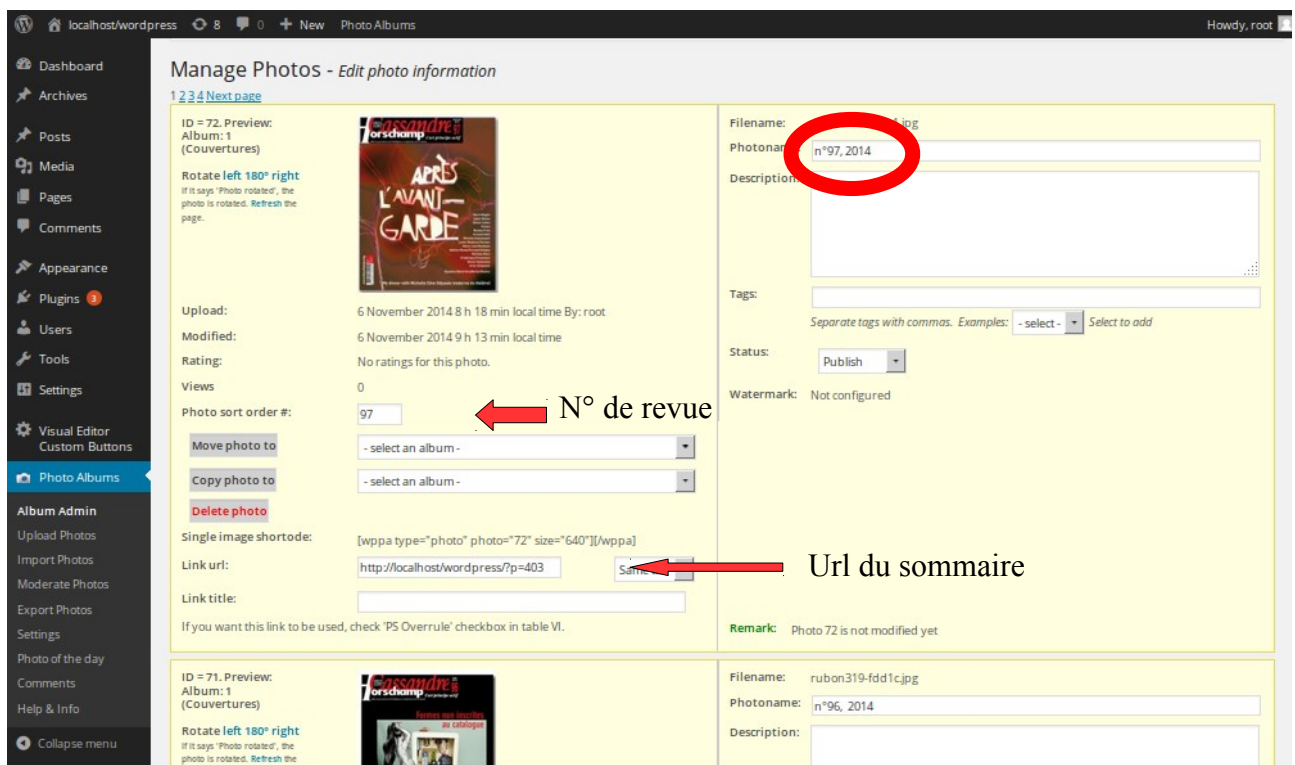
localhost/wordpress 8 0 New Photo Albums Howdy, root

Dashboard
Archives
Posts
Media
Pages
Comments
Appearance
Plugins 3
Users
Tools
Settings
Visual Editor Custom Buttons
Photo Albums
Album Admin
Upload Photos
Import Photos
Moderate Photos
Export Photos
Settings
Photo of the day
Comments
Help & Info
Collapse menu

Manage Photos - *Edit photo information*

1 2 3 4 Next page

ID = 72. Preview:
Album: 1
(Couvertures)

Rotate left 180° right
If it says 'Photo rotated', the photo is rotated. Refresh the page.

Cassandre Horschamp
APRÈS L'AVANT-GARDE

Upload: 6 November 2014 8 h 18 min local time By: root
Modified: 6 November 2014 9 h 13 min local time
Rating: No ratings for this photo.
Views 0
Photo sort order #: 97
N° de revue
Move photo to - select an album -
Copy photo to - select an album -
Delete photo
Single image shortcode: [wppa type="photo" photo="72" size="640"][/wppa]
Link url: http://localhost/wordpress/?p=403 Same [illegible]
Url du sommaire
Link title:
If you want this link to be used, check 'PS Overrule' checkbox in table VI.

Filename: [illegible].jpg
Photonam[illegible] n°97, 2014
Description
Tags:
Separate tags with commas. Examples: - select - Select to add
Status: Publish
Watermark: Not configured
Remark: Photo 72 is not modified yet

ID = 71. Preview:
Album: 1
(Couvertures)

Rotate left 180° right
If it says 'Photo rotated', the photo is rotated. Refresh the

Cassandre Horschamp
Formes non inscrites au catalogue

Filename: rubon319-fdd1c.jpg
Photoname: n°96, 2014
Description: